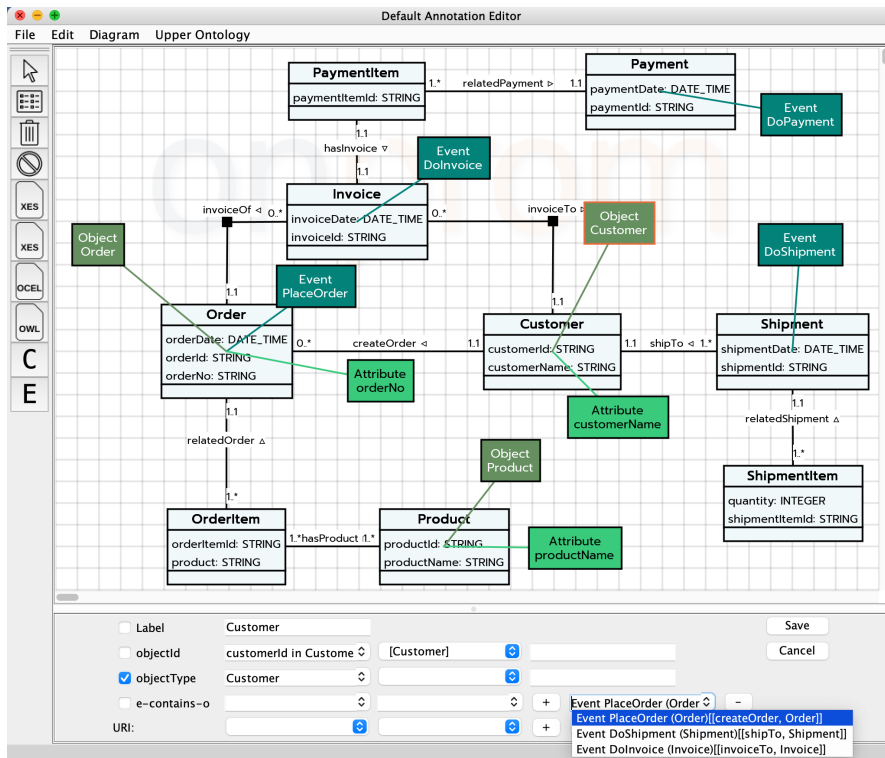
Default Annotation Editor

File Edit Diagram Upper Ontology

XES
XES
OCEL
OWL
C
E

PaymentItem
paymentItemId: STRING

1..* relatedPayment ▷ 1..1

Payment
paymentDate: DATE_TIME
paymentId: STRING

Event DoPayment

1..1
hasInvoice ▽
1..1

Event DoInvoice

invoiceOf ◁ 0..*

Invoice
invoiceDate: DATE_TIME
invoiceId: STRING

0..* invoiceTo ▷

Object Customer

Object Order

1..1

Event PlaceOrder

1..1

Event DoShipment

Order
orderDate: DATE_TIME
orderId: STRING
orderNo: STRING

0..* createOrder ◁ 1..1

Customer
customerId: STRING
customerName: STRING

1..1 shipTo ◁ 1..*

Shipment
shipmentDate: DATE_TIME
shipmentId: STRING

Attribute orderNo

1..1
relatedOrder △
1..*

Attribute customerName

1..1
relatedShipment △
1..*

Object Product

ShipmentItem
quantity: INTEGER
shipmentItemId: STRING

OrderItem
orderItemId: STRING
product: STRING

1..*hasProduct 1..*

Product
productId: STRING
productName: STRING

Attribute productName

Label Customer
Save
objectId customerId in Custome [Customer]
Cancel
objectType Customer
e-contains-o + Event PlaceOrder (Order −
URI: +

Event PlaceOrder (Order)[[createOrder, Order]]
Event DoShipment (Shipment)[[shipTo, Shipment]]
Event DoInvoice (Invoice)[[invoiceTo, Invoice]]